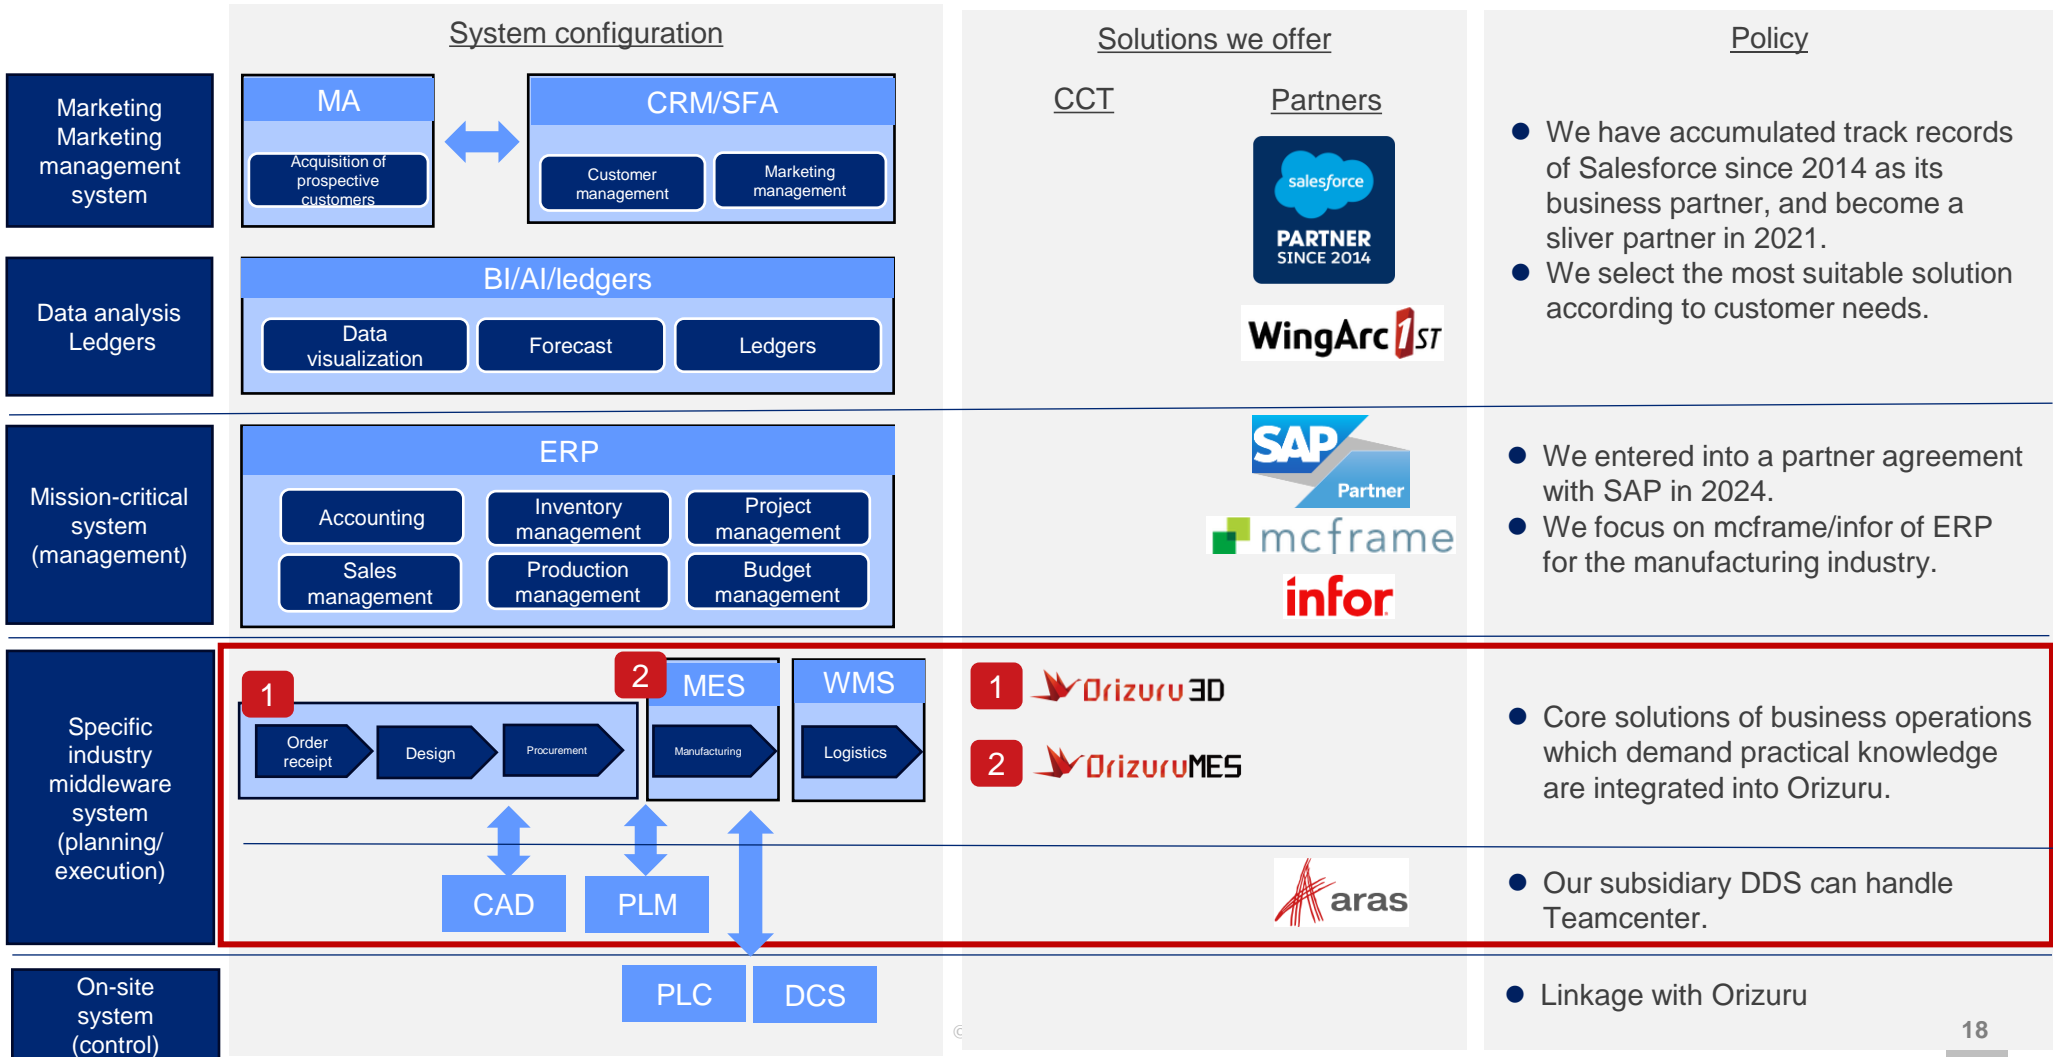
System configuration

Solutions we offer

Policy

CCT

Partners

Marketing Marketing management system

MA

Acquisition of prospective customers

CRM/SFA

Customer management

Marketing management

salesforce PARTNER SINCE 2014

WingArc 1st

● We have accumulated track records of Salesforce since 2014 as its business partner, and become a sliver partner in 2021.
● We select the most suitable solution according to customer needs.

Data analysis Ledgers

BI/AI/ledgers

Data visualization

Forecast

Ledgers

Mission-critical system (management)

ERP

Accounting

Inventory management

Project management

Sales management

Production management

Budget management

SAP Partner

mcframe

infor

● We entered into a partner agreement with SAP in 2024.
● We focus on mcframe/infor of ERP for the manufacturing industry.

Specific industry middleware system (planning/ execution)

1

Order receipt

Design

Procurement

2

MES

Manufacturing

WMS

Logistics

CAD

PLM

1 Orizuru 3D

2 OrizuruMES

aras

● Core solutions of business operations which demand practical knowledge are integrated into Orizuru.

● Our subsidiary DDS can handle Teamcenter.

On-site system (control)

PLC

DCS

● Linkage with Orizuru

18